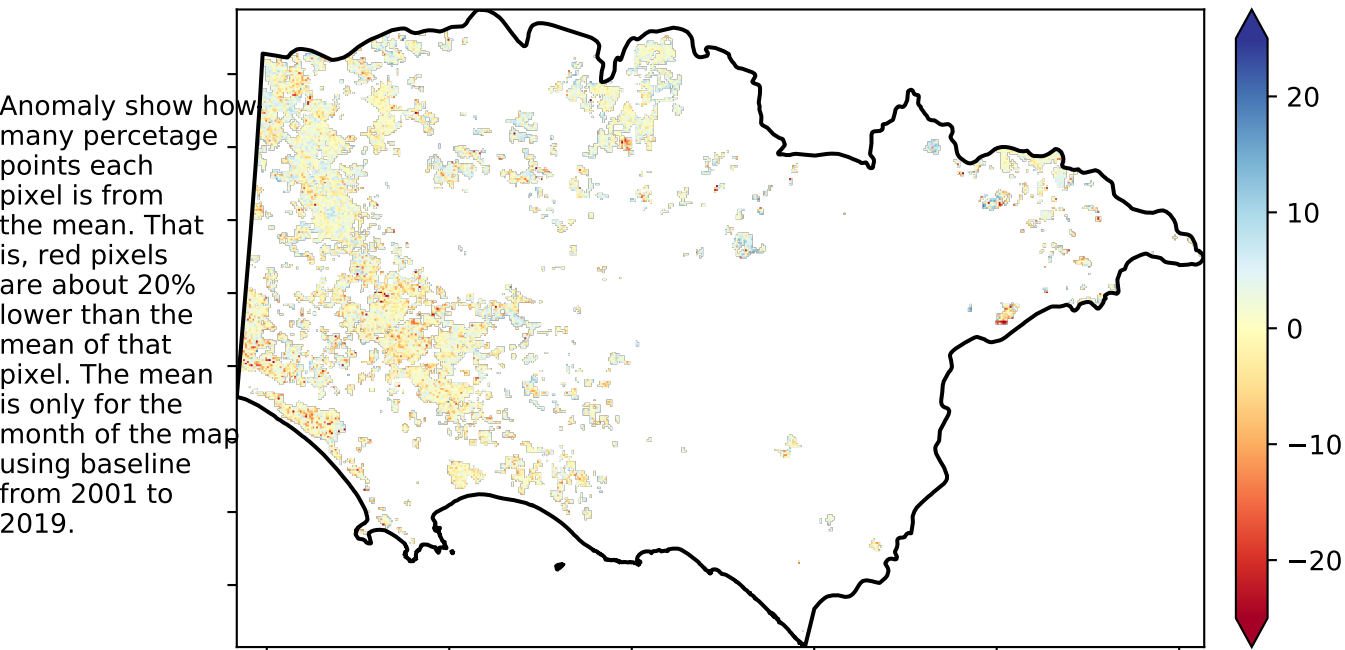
Anomaly show how many percetage points each pixel is from the mean. That is, red pixels are about 20% lower than the mean of that pixel. The mean is only for the month of the map using baseline from 2001 to 2019.

20
10
0
−10
−20